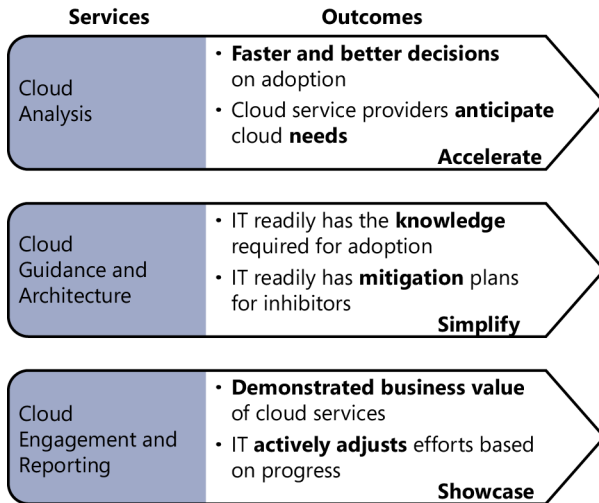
Services

Outcomes

Cloud Analysis

• Faster and better decisions on adoption
• Cloud service providers anticipate cloud needs

Accelerate

Cloud Guidance and Architecture

• IT readily has the knowledge required for adoption
• IT readily has mitigation plans for inhibitors

Simplify

Cloud Engagement and Reporting

• Demonstrated business value of cloud services
• IT actively adjusts efforts based on progress

Showcase